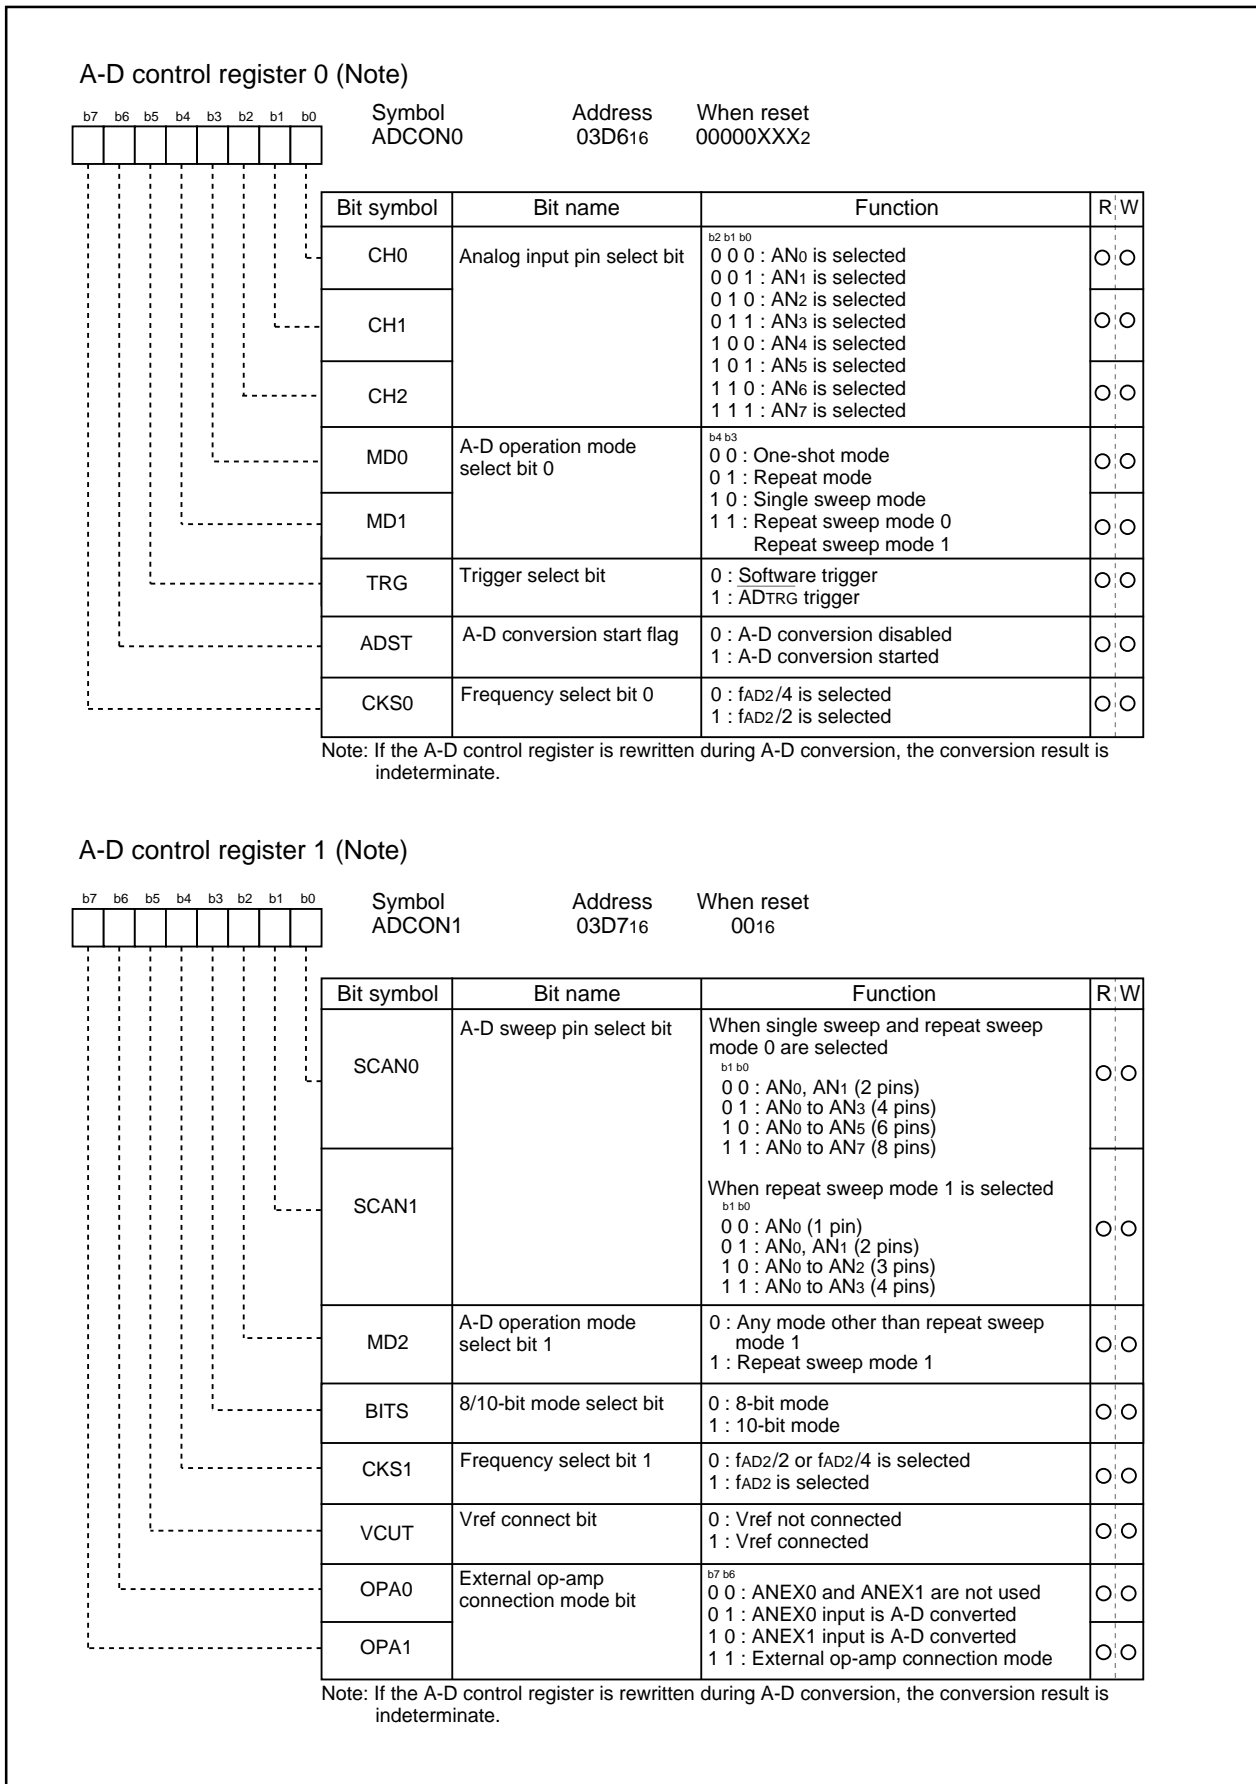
A-D control register 0 (Note)

b7 b6 b5 b4 b3 b2 b1 b0

Symbol ADCON0 Address 03D6$_{16}$ When reset 00000XXX$_2$

| Bit symbol | Bit name | Function | R | W |
|---|---|---|---|---|
| CH0 | Analog input pin select bit | b2 b1 b0<br>0 0 0 : AN$_0$ is selected<br>0 0 1 : AN$_1$ is selected | O | O |
| CH1 | | 0 1 0 : AN$_2$ is selected<br>0 1 1 : AN$_3$ is selected<br>1 0 0 : AN$_4$ is selected | O | O |
| CH2 | | 1 0 1 : AN$_5$ is selected<br>1 1 0 : AN$_6$ is selected<br>1 1 1 : AN$_7$ is selected | O | O |
| MD0 | A-D operation mode select bit 0 | b4 b3<br>0 0 : One-shot mode<br>0 1 : Repeat mode | O | O |
| MD1 | | 1 0 : Single sweep mode<br>1 1 : Repeat sweep mode 0<br>Repeat sweep mode 1 | O | O |
| TRG | Trigger select bit | 0 : Software trigger<br>1 : ADTRG trigger | O | O |
| ADST | A-D conversion start flag | 0 : A-D conversion disabled<br>1 : A-D conversion started | O | O |
| CKS0 | Frequency select bit 0 | 0 : fAD2/4 is selected<br>1 : fAD2/2 is selected | O | O |

Note: If the A-D control register is rewritten during A-D conversion, the conversion result is indeterminate.

A-D control register 1 (Note)

b7 b6 b5 b4 b3 b2 b1 b0

Symbol ADCON1 Address 03D7$_{16}$ When reset 00$_{16}$

| Bit symbol | Bit name | Function | R | W |
|---|---|---|---|---|
| SCAN0 | A-D sweep pin select bit | When single sweep and repeat sweep mode 0 are selected<br>b1 b0<br>0 0 : AN$_0$, AN$_1$ (2 pins)<br>0 1 : AN$_0$ to AN$_3$ (4 pins)<br>1 0 : AN$_0$ to AN$_5$ (6 pins)<br>1 1 : AN$_0$ to AN$_7$ (8 pins) | O | O |
| SCAN1 | | When repeat sweep mode 1 is selected<br>b1 b0<br>0 0 : AN$_0$ (1 pin)<br>0 1 : AN$_0$, AN$_1$ (2 pins)<br>1 0 : AN$_0$ to AN$_2$ (3 pins)<br>1 1 : AN$_0$ to AN$_3$ (4 pins) | O | O |
| MD2 | A-D operation mode select bit 1 | 0 : Any mode other than repeat sweep mode 1<br>1 : Repeat sweep mode 1 | O | O |
| BITS | 8/10-bit mode select bit | 0 : 8-bit mode<br>1 : 10-bit mode | O | O |
| CKS1 | Frequency select bit 1 | 0 : fAD2/2 or fAD2/4 is selected<br>1 : fAD2 is selected | O | O |
| VCUT | Vref connect bit | 0 : Vref not connected<br>1 : Vref connected | O | O |
| OPA0 | External op-amp connection mode bit | b7 b6<br>0 0 : ANEX0 and ANEX1 are not used<br>0 1 : ANEX0 input is A-D converted | O | O |
| OPA1 | | 1 0 : ANEX1 input is A-D converted<br>1 1 : External op-amp connection mode | O | O |

Note: If the A-D control register is rewritten during A-D conversion, the conversion result is indeterminate.